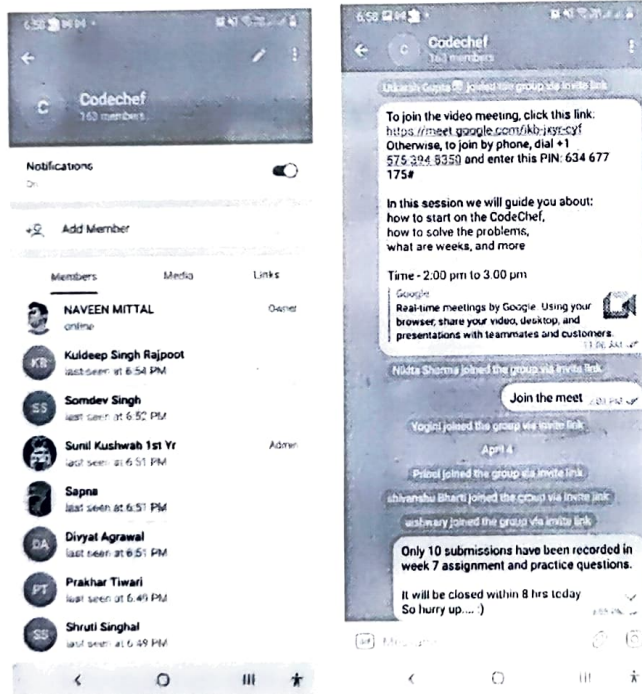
6:58

C

Codechef
163 members

Notifications
On

Add Member

Members Media Links

NAVEEN MITTAL
online
Owner

KB
Kuldeep Singh Rajpoot
last seen at 6:54 PM

SS
Somdev Singh
last seen at 6:52 PM

Sunil Kushwah 1st Yr
last seen at 6:51 PM
Admin

Sapna
last seen at 6:51 PM

DA
Divyat Agrawal
last seen at 6:51 PM

PT
Prakhar Tiwari
last seen at 6:49 PM

SS
Shruti Singhal
last seen at 6:49 PM

6:58

C
Codechef
163 members

Utkarsh Gupta joined the group via invite link

To join the video meeting, click this link: https://meet.google.com/jkb-jxyr-cyf
Otherwise, to join by phone, dial +1 575-394-8359 and enter this PIN: 634 677 175#

In this session we will guide you about:
how to start on the CodeChef,
how to solve the problems,
what are weeks, and more

Time - 2:00 pm to 3:00 pm

Google
Real-time meetings by Google. Using your browser, share your video, desktop, and presentations with teammates and customers.
11:06 AM

Nikita Sharma joined the group via invite link

Join the meet 2:03 PM

Yogini joined the group via invite link

April 4

Pranel joined the group via invite link

shivanshu Bharti joined the group via invite link

aishwary joined the group via invite link

Only 10 submissions have been recorded in week 7 assignment and practice questions.

It will be closed within 8 hrs today
So hurry up.... :)
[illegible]

Message